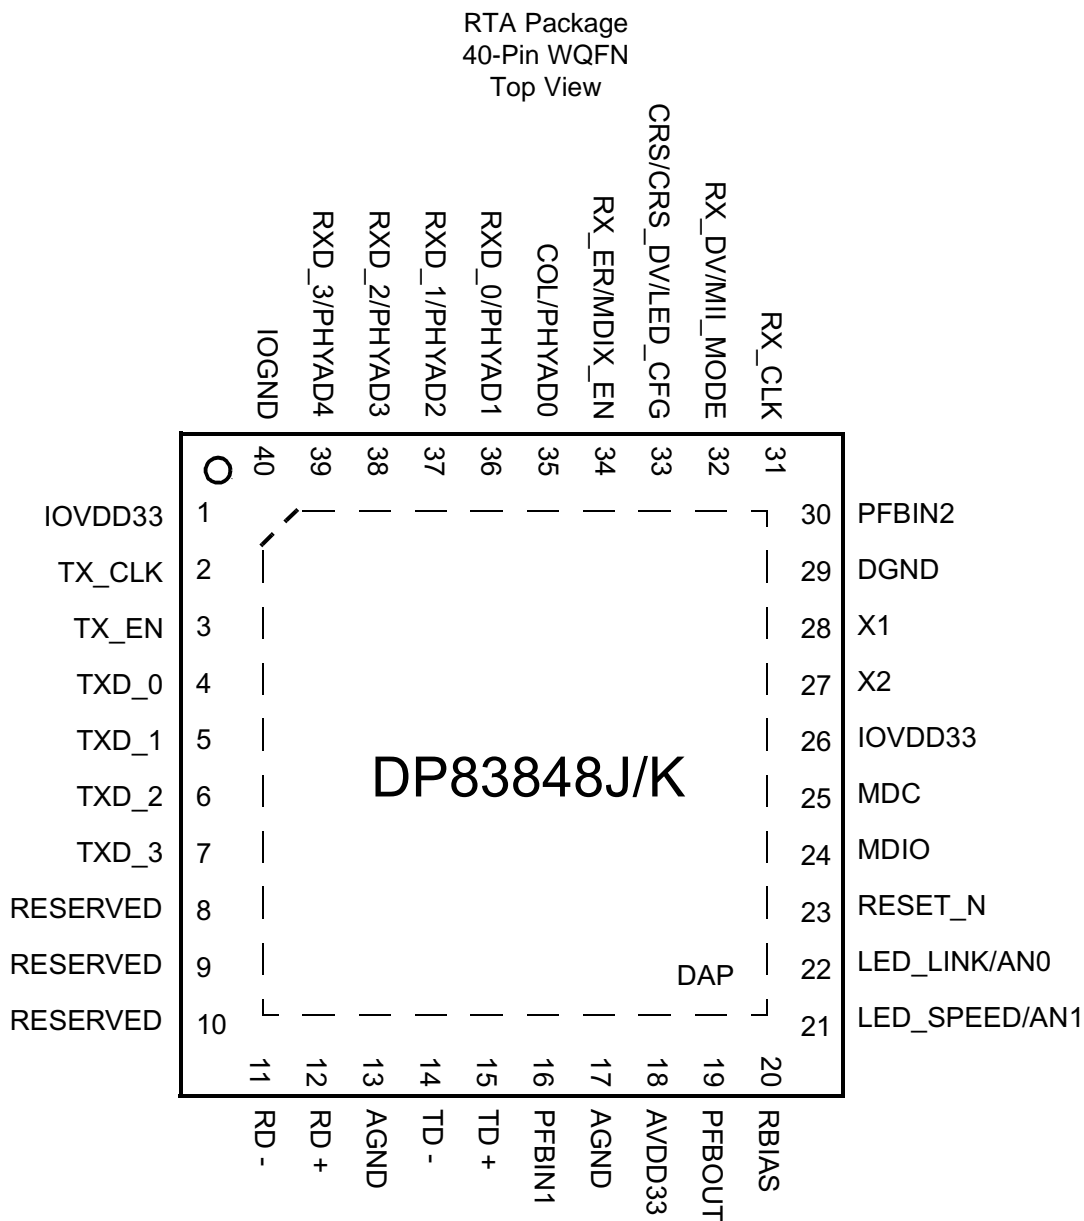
RTA Package
40-Pin WQFN
Top View

IOGND 40
RXD_3/PHYAD4 39
RXD_2/PHYAD3 38
RXD_1/PHYAD2 37
RXD_0/PHYAD1 36
COL/PHYAD0 35
RX_ER/MDIX_EN 34
CRS/CRS_DV/LED_CFG 33
RX_DV/MII_MODE 32
RX_CLK 31

IOVDD33 1
TX_CLK 2
TX_EN 3
TXD_0 4
TXD_1 5
TXD_2 6
TXD_3 7
RESERVED 8
RESERVED 9
RESERVED 10

30 PFBIN2
29 DGND
28 X1
27 X2
26 IOVDD33
25 MDC
24 MDIO
23 RESET_N
22 LED_LINK/AN0
21 LED_SPEED/AN1

DP83848J/K

DAP

11 RD -
12 RD +
13 AGND
14 TD -
15 TD +
16 PFBIN1
17 AGND
18 AVDD33
19 PFBOUT
20 RBIAS